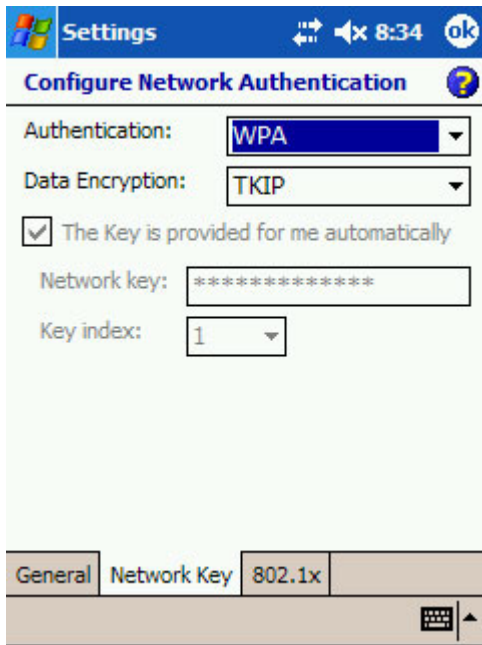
Settings 8:34 ok

Configure Network Authentication ?

Authentication: WPA

Data Encryption: TKIP

The Key is provided for me automatically

Network key: *************

Key index: 1

General | Network Key | 802.1x